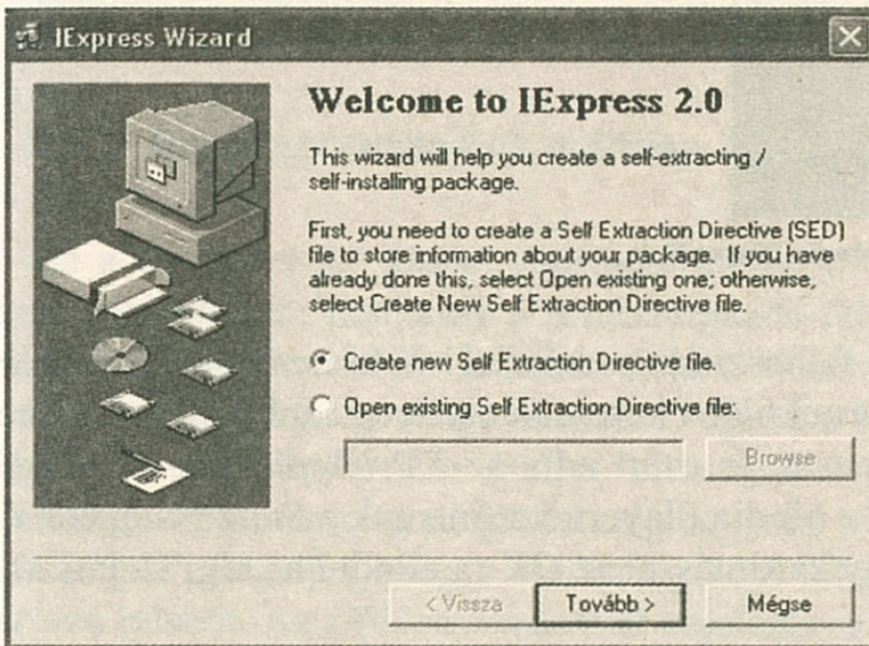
IExpress Wizard

Welcome to IExpress 2.0

This wizard will help you create a self-extracting / self-installing package.

First, you need to create a Self Extraction Directive (SED) file to store information about your package. If you have already done this, select Open existing one; otherwise, select Create New Self Extraction Directive file.

Create new Self Extraction Directive file.

Open existing Self Extraction Directive file:

Browse

< Vissza

Tovább >

Mégse